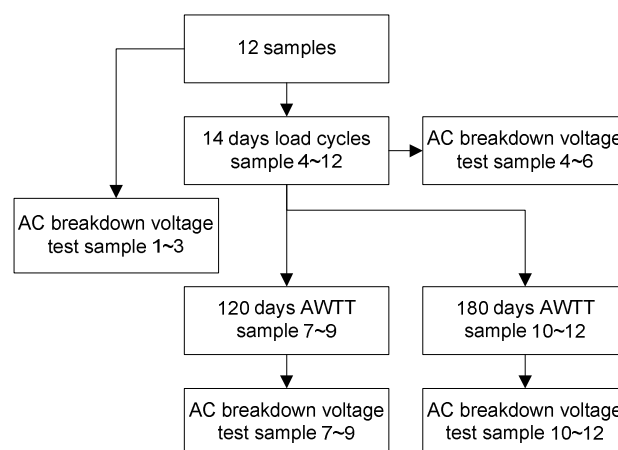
12 samples

14 days load cycles
sample 4~12

AC breakdown voltage test sample 4~6

AC breakdown voltage test sample 1~3

120 days AWTT
sample 7~9

180 days AWTT
sample 10~12

AC breakdown voltage test sample 7~9

AC breakdown voltag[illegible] test sample 10~12